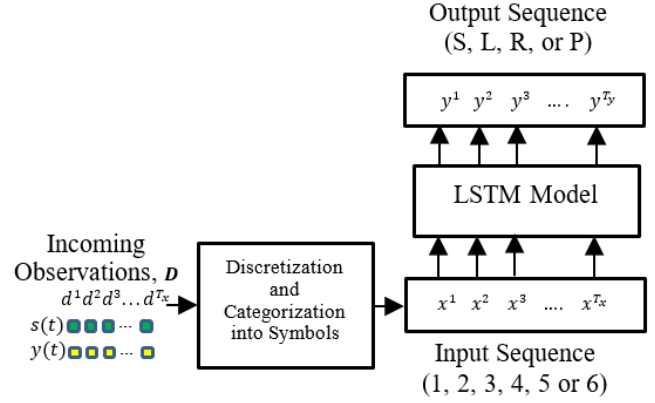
Output Sequence
(S, L, R, or P)

$y^1$ $y^2$ $y^3$ .... $y^{T_y}$

LSTM Model

Incoming Observations, $\boldsymbol{D}$

$d^1 d^2 d^3 \ldots d^{T_x}$

$s(t)$ ...

$y(t)$ ...

Discretization and Categorization into Symbols

$x^1$ $x^2$ $x^3$ .... $x^{T_x}$

Input Sequence
(1, 2, 3, 4, 5 or 6)